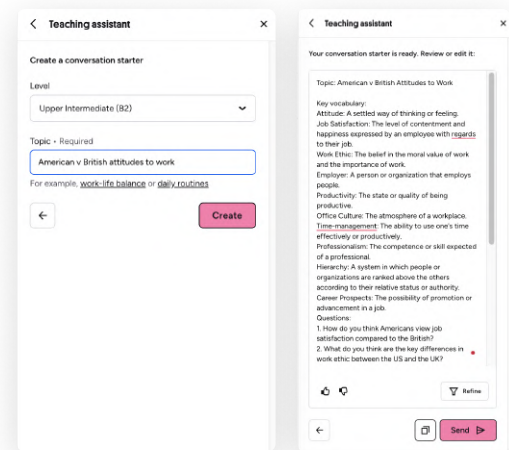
Teaching assistant

Create a conversation starter

Level

Upper Intermediate (B2)

Topic • Required

American v British attitudes to work

For example, work-life balance or daily routines

Create

Teaching assistant

Your conversation starter is ready. Review or edit it:

Topic: American v British Attitudes to Work

Key vocabulary:
Attitude: A settled way of thinking or feeling.
Job Satisfaction: The level of contentment and happiness expressed by an employee with regards to their job.
Work Ethic: The belief in the moral value of work and the importance of work.
Employer: A person or organization that employs people.
Productivity: The state or quality of being productive.
Office Culture: The atmosphere of a workplace.
Time-management: The ability to use one's time effectively or productively.
Professionalism: The competence or skill expected of a professional.
Hierarchy: A system in which people or organizations are ranked above the others according to their relative status or authority.
Career Prospects: The possibility of promotion or advancement in a job.
Questions:
1. How do you think Americans view job satisfaction compared to the British?
2. What do you think are the key differences in work ethic between the US and the UK?

Refine

Send